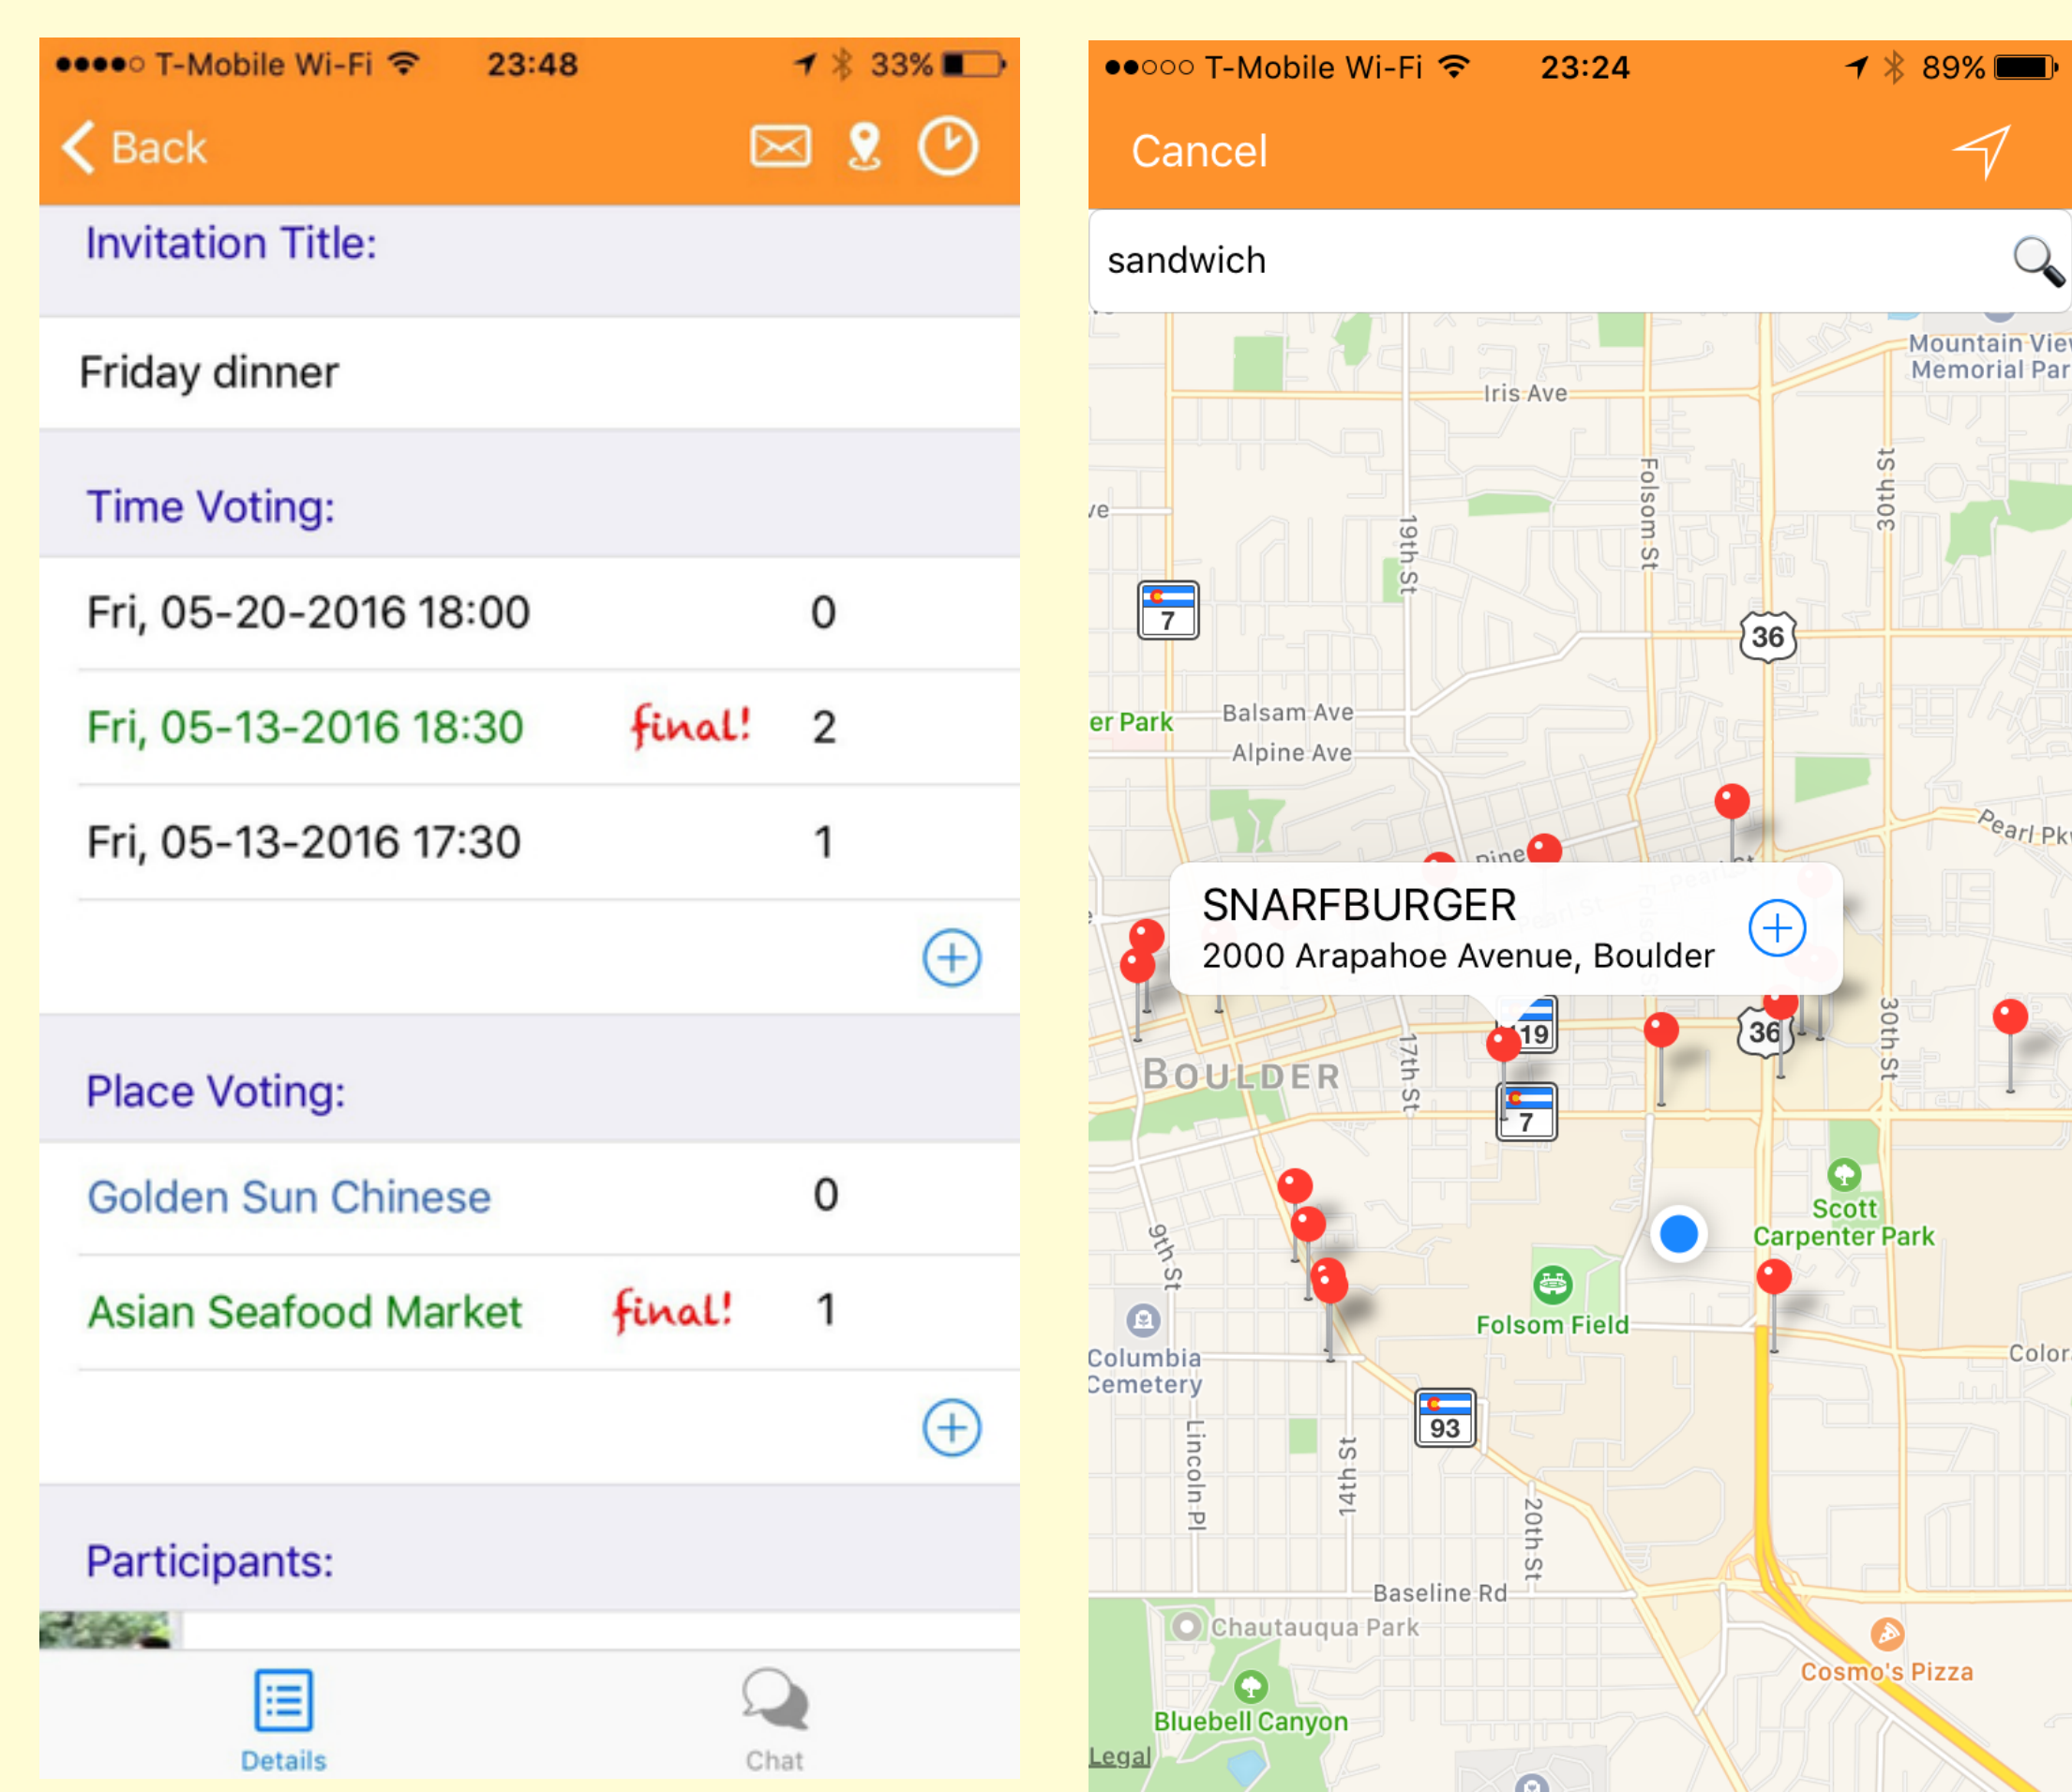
●●●●○ T-Mobile Wi-Fi 23:48 33%

Back

Invitation Title:

Friday dinner

Time Voting:

| | | |
|---|---|---|
| Fri, 05-20-2016 18:00 | | 0 |
| Fri, 05-13-2016 18:30 | final! | 2 |
| Fri, 05-13-2016 17:30 | | 1 |

Place Voting:

| | | |
|---|---|---|
| Golden Sun Chinese | | 0 |
| Asian Seafood Market | final! | 1 |

Participants:

Details Chat

●●○○○ T-Mobile Wi-Fi 23:24 89%

Cancel

sandwich

Mountain View Memorial Par

Iris Ave

19th St

Folsom St

30th St

7

36

er Park

Balsam Ave

Alpine Ave

Pearl Pk

Pine

SNARFBURGER
2000 Arapahoe Avenue, Boulder

19

36

BOULDER

17th St

30th St

7

Scott Carpenter Park

9th St

Folsom Field

Columbia Cemetery

Color

93

Lincoln Pl

14th St

20th St

Baseline Rd

Chautauqua Park

Cosmo's Pizza

Bluebell Canyon

Legal